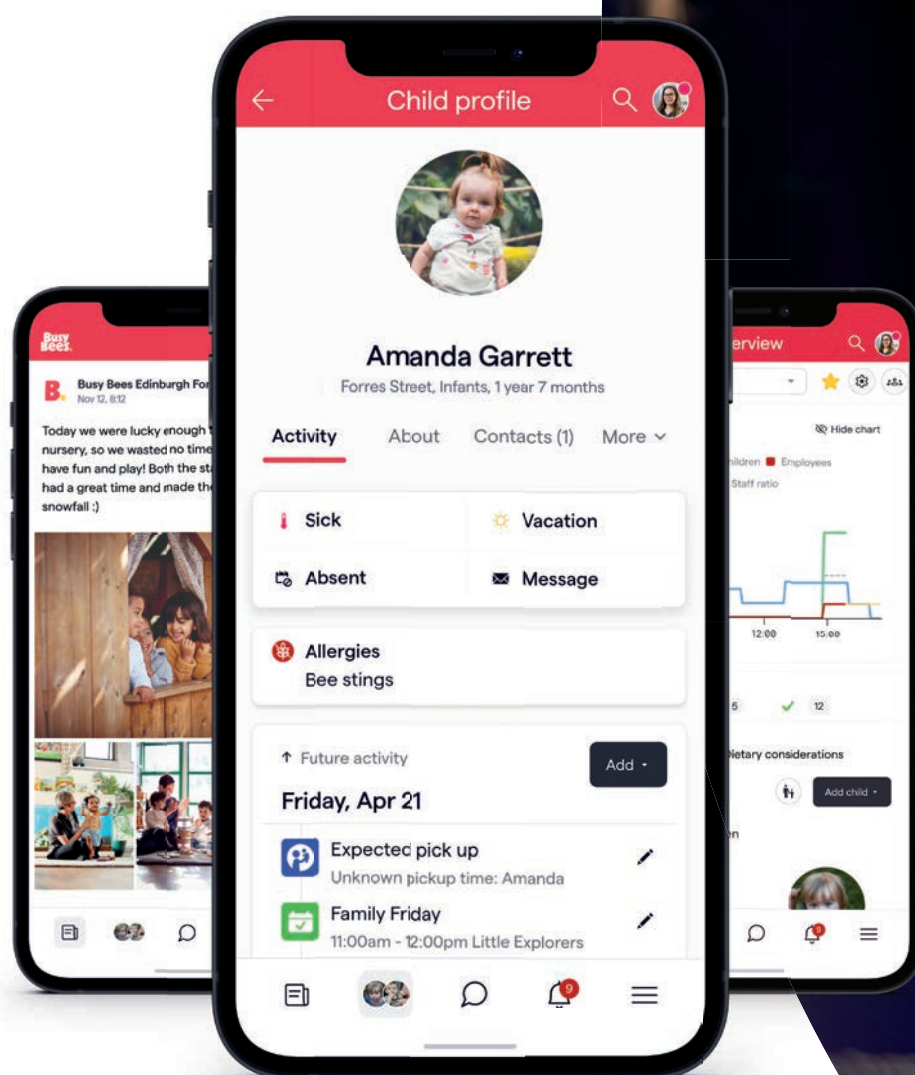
Busy Bees

B. Busy Bees Edinburgh For
Nov 12, 8:12

Today we were lucky enough t nursery, so we wasted no time have fun and play! Both the st had a great time and made th snowfall :)

Child profile

Amanda Garrett
Forres Street, Infants, 1 year 7 months

Activity About Contacts (1) More

Sick
Vacation
Absent
Message

Allergies
Bee stings

Future activity
Add
Friday, Apr 21

Expected pick up
Unknown pickup time: Amanda

Family Friday
11:00am - 12:00pm Little Explorers

9

erview

Hide chart
ildren Employees
Staff ratio

12:00 15:00

5 12

ietary considerations

Add child

en

9